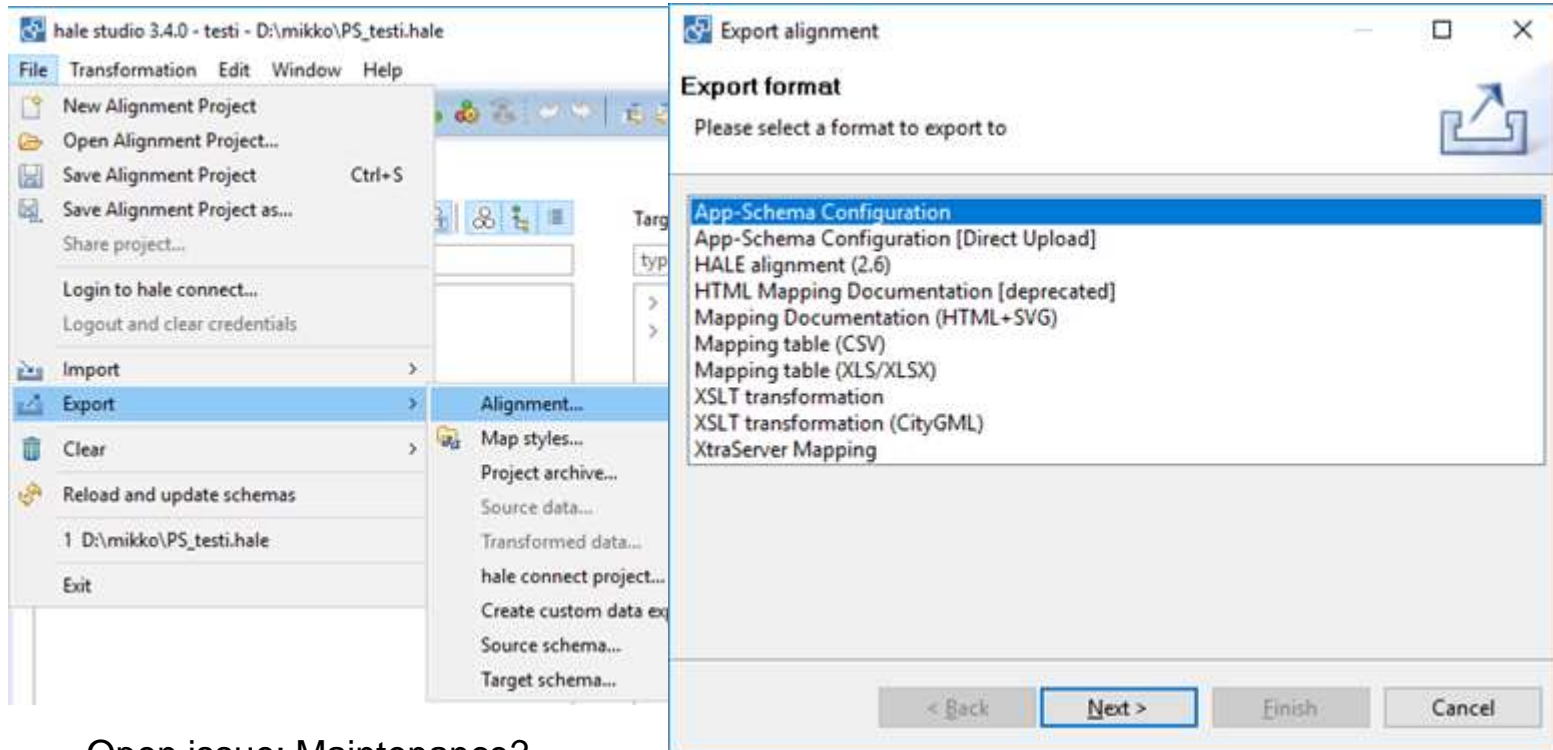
hale studio 3.4.0 - testi - D:\mikko\PS_testi.hale

File Transformation Edit Window Help

New Alignment Project
Open Alignment Project...
Save Alignment Project Ctrl+S
Save Alignment Project as...
Share project...
Login to hale connect...
Logout and clear credentials
Import
Export
Clear
Reload and update schemas
1 D:\mikko\PS_testi.hale
Exit

Targ
typ

Alignment...
Map styles...
Project archive...
Source data...
Transformed data...
hale connect project...
Create custom data ex
Source schema...
Target schema...

Open issue: Maintenance?

Export alignment

Export format
Please select a format to export to

App-Schema Configuration
App-Schema Configuration [Direct Upload]
HALE alignment (2.6)
HTML Mapping Documentation [deprecated]
Mapping Documentation (HTML+SVG)
Mapping table (CSV)
Mapping table (XLS/XLSX)
XSLT transformation
XSLT transformation (CityGML)
XtraServer Mapping

< Back Next > Finish Cancel